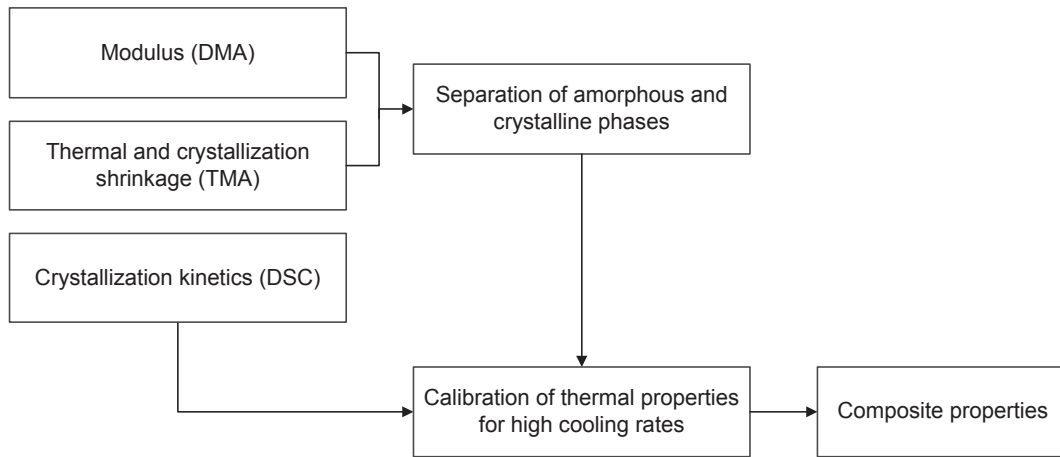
Modulus (DMA)

Thermal and crystallization shrinkage (TMA)

Separation of amorphous and crystalline phases

Crystallization kinetics (DSC)

Calibration of thermal properties for high cooling rates

Composite properties